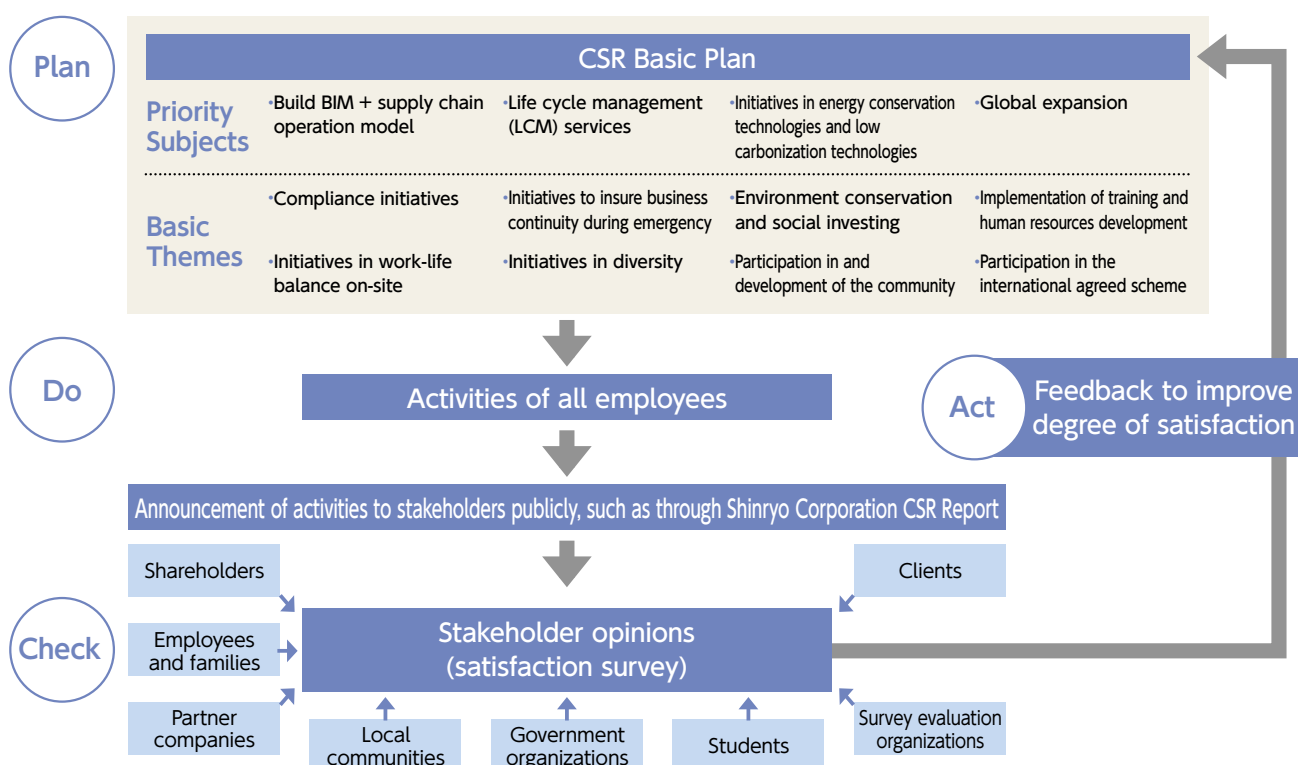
Plan

CSR Basic Plan

Priority Subjects

•Build BIM + supply chain operation model

•Life cycle management (LCM) services

•Initiatives in energy conservation technologies and low carbonization technologies

•Global expansion

Basic Themes

•Compliance initiatives

•Initiatives to insure business continuity during emergency

•Environment conservation and social investing

•Implementation of training and human resources development

•Initiatives in work-life balance on-site

•Initiatives in diversity

•Participation in and development of the community

•Participation in the international agreed scheme

Do

Activities of all employees

Act

Feedback to improve degree of satisfaction

Announcement of activities to stakeholders publicly, such as through Shinryo Corporation CSR Report

Check

Shareholders

Clients

Employees and families

Stakeholder opinions (satisfaction survey)

Partner companies

Local communities

Government organizations

Students

Survey evaluation organizations